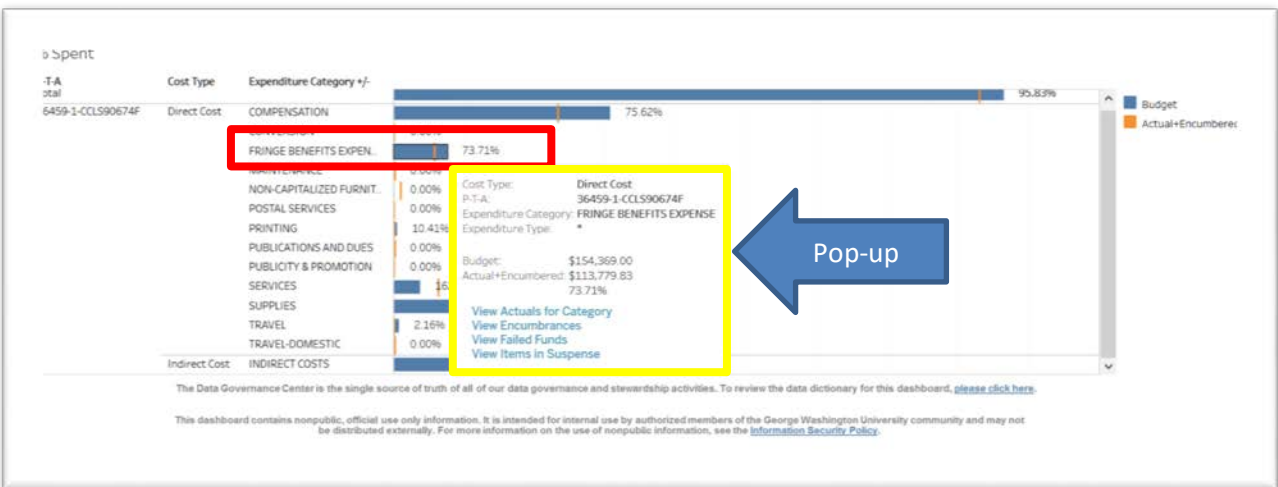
% Spent

P-T-A
Total

Cost Type

Expenditure Category +/-

95.83%

36459-1-CCLS90674F

Direct Cost

COMPENSATION

75.62%

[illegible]

FRINGE BENEFITS EXPEN..

73.71%

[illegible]

NON-CAPITALIZED FURNIT..

0.00%

POSTAL SERVICES

0.00%

PRINTING

10.41%

PUBLICATIONS AND DUES

0.00%

PUBLICITY & PROMOTION

0.00%

SERVICES

SUPPLIES

TRAVEL

2.16%

TRAVEL-DOMESTIC

0.00%

Indirect Cost

INDIRECT COSTS

Cost Type: Direct Cost
P-T-A: 36459-1-CCLS90674F
Expenditure Category: FRINGE BENEFITS EXPENSE
Expenditure Type: *

Budget: $154,369.00
Actual+Encumbered: $113,779.83
73.71%

View Actuals for Category
View Encumbrances
View Failed Funds
View Items in Suspense

Pop-up

Budget

Actual+Encumbered

The Data Governance Center is the single source of truth of all of our data governance and stewardship activities. To review the data dictionary for this dashboard, please click here.

This dashboard contains nonpublic, official use only information. It is intended for internal use by authorized members of the George Washington University community and may not be distributed externally. For more information on the use of nonpublic information, see the Information Security Policy.